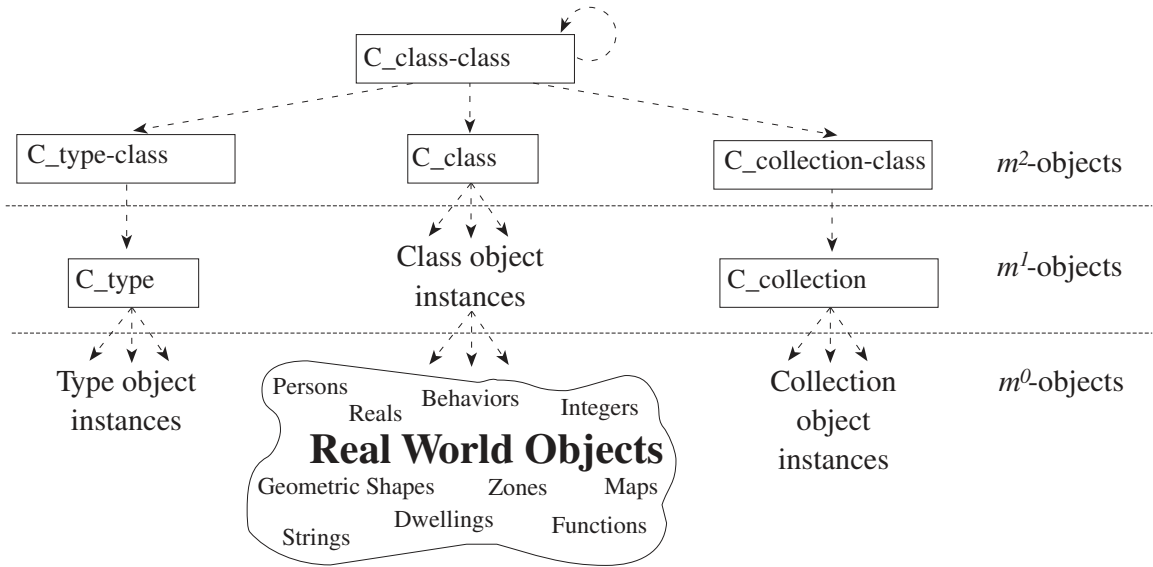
C_class-class

C_type-class

C_class

C_collection-class

$m^2$-objects

C_type

Class object instances

C_collection

$m^1$-objects

Type object instances

Persons
Reals
Behaviors
Integers
Real World Objects
Geometric Shapes
Zones
Maps
Strings
Dwellings
Functions

Collection object instances

$m^0$-objects